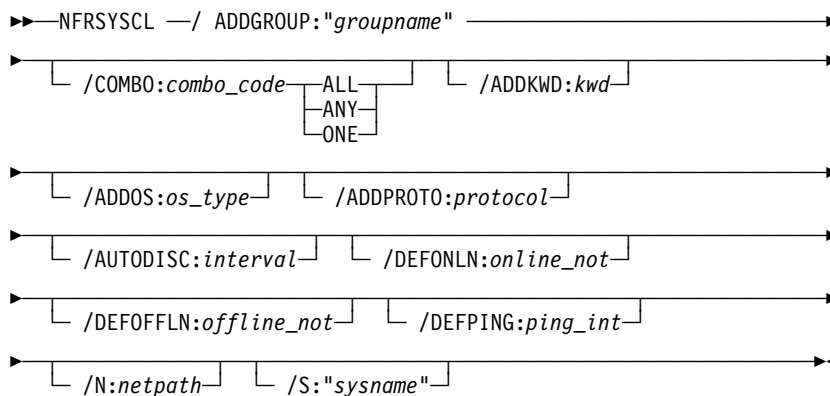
NFRSYSCL —/ ADDGROUP:"groupname"

/COMBO:combo_code ALL ANY ONE /ADDKWD:kwd

/ADDOS:os_type /ADDPROTO:protocol

/AUTODISC:interval /DEFONLN:online_not

/DEFOFFLN:offline_not /DEFPING:ping_int

/N:netpath /S:"sysname"